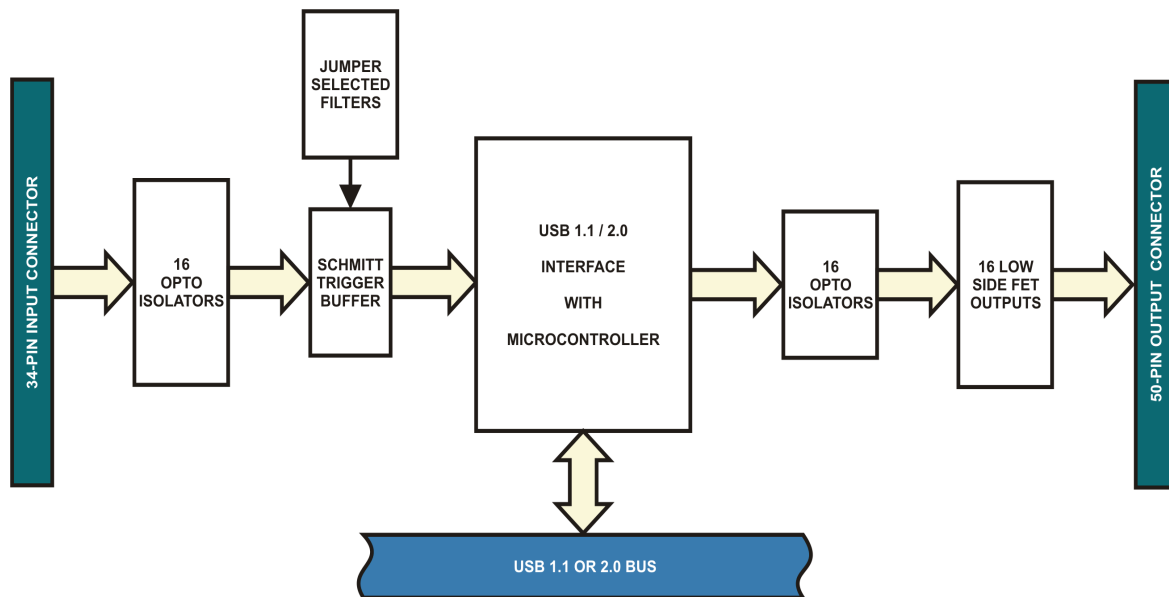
34-PIN INPUT CONNECTOR

16 OPTO ISOLATORS

JUMPER SELECTED FILTERS

SCHMITT TRIGGER BUFFER

USB 1.1 / 2.0 INTERFACE WITH MICROCONTROLLER

16 OPTO ISOLATORS

16 LOW SIDE FET OUTPUTS

50-PIN OUTPUT CONNECTOR

USB 1.1 OR 2.0 BUS